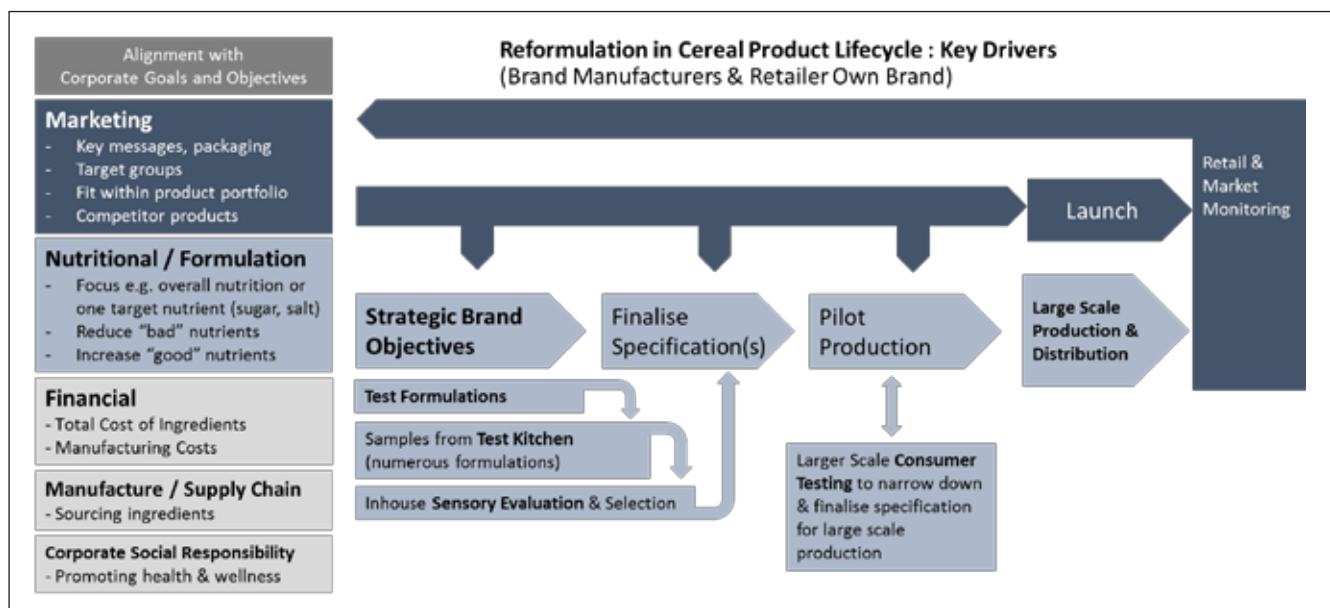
Alignment with Corporate Goals and Objectives

Reformulation in Cereal Product Lifecycle : Key Drivers
(Brand Manufacturers & Retailer Own Brand)

Marketing
- Key messages, packaging
- Target groups
- Fit within product portfolio
- Competitor products

Nutritional / Formulation
- Focus e.g. overall nutrition or one target nutrient (sugar, salt)
- Reduce "bad" nutrients
- Increase "good" nutrients

Financial
- Total Cost of Ingredients
- Manufacturing Costs

Manufacture / Supply Chain
- Sourcing ingredients

Corporate Social Responsibility
- Promoting health & wellness

Launch

Retail & Market Monitoring

Strategic Brand Objectives

Finalise Specification(s)

Pilot Production

Large Scale Production & Distribution

Test Formulations

Samples from Test Kitchen (numerous formulations)

Inhouse Sensory Evaluation & Selection

Larger Scale Consumer Testing to narrow down & finalise specification for large scale production